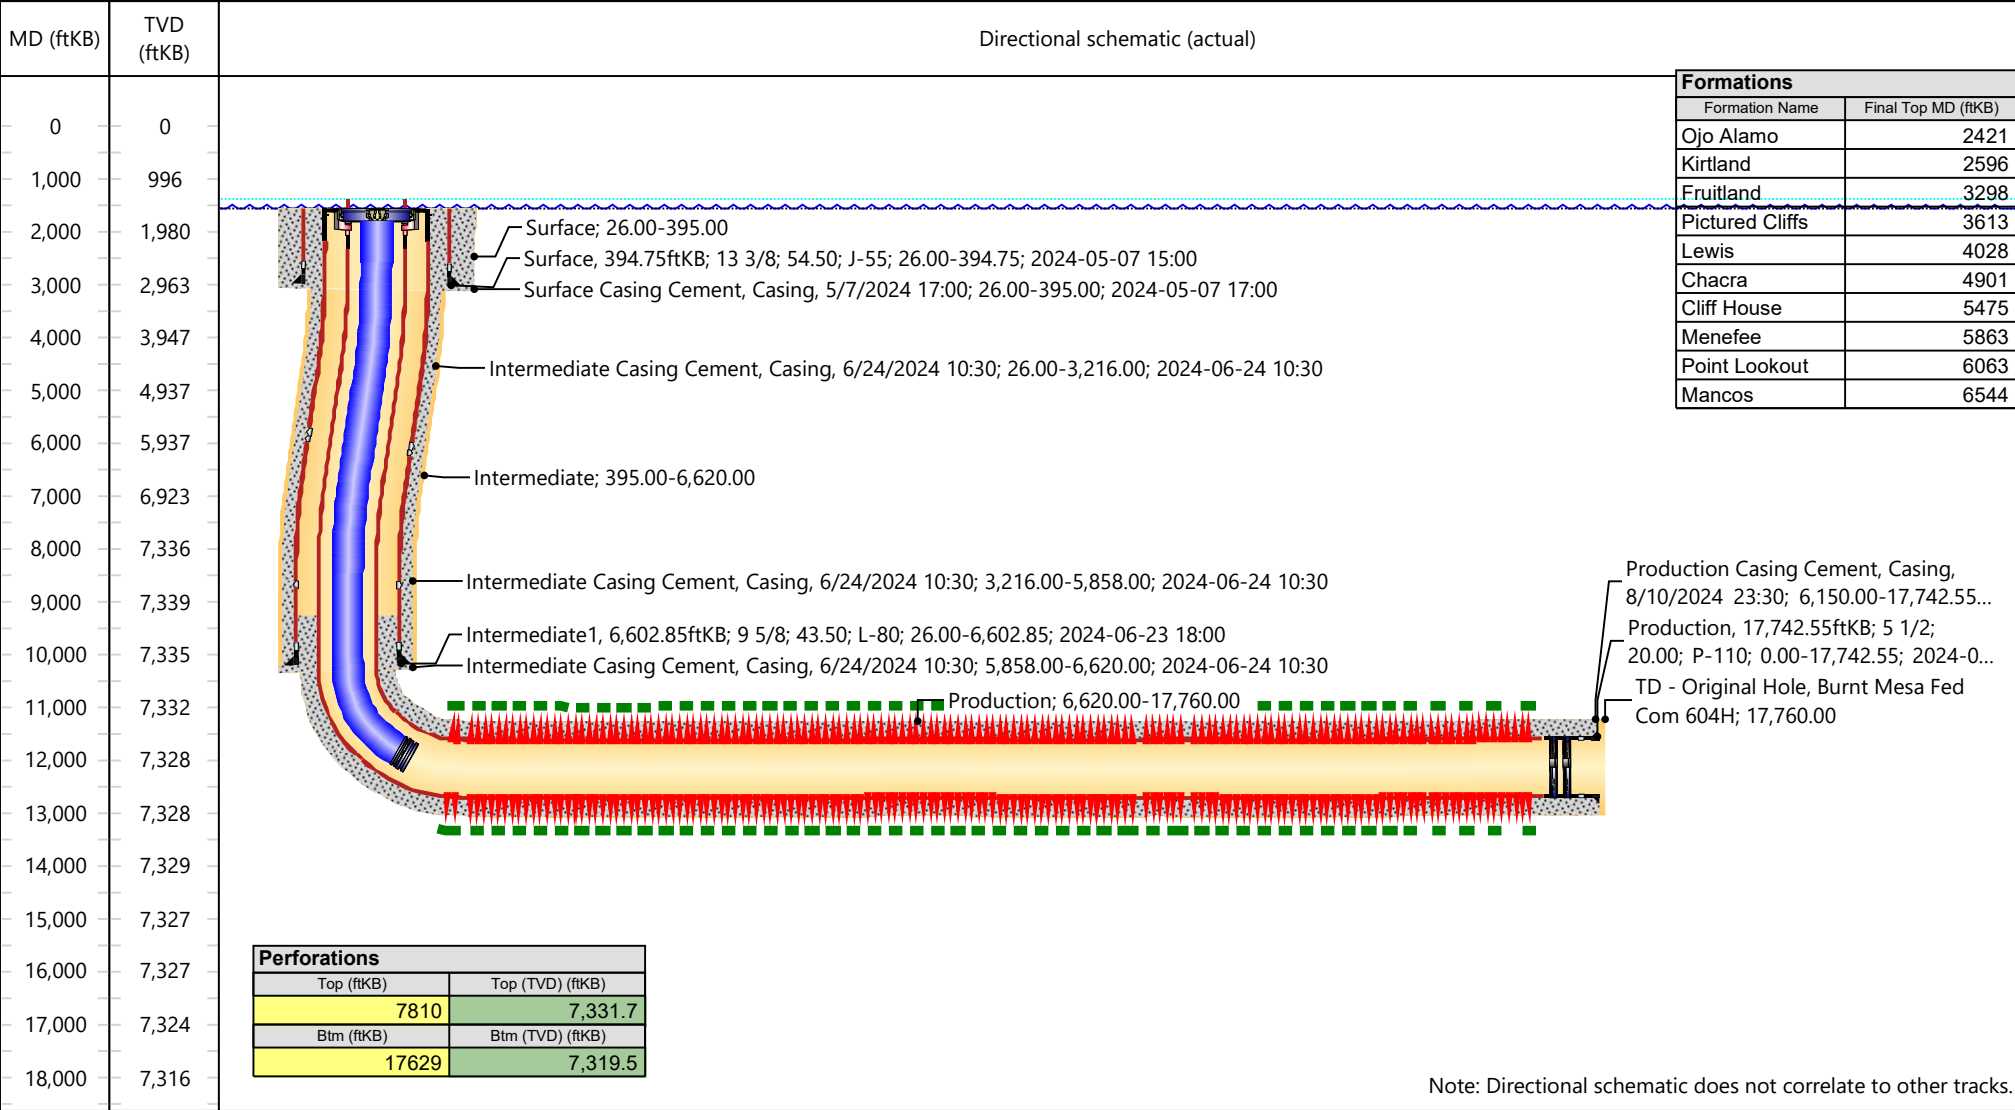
| MD (ftKB) | TVD (ftKB) |
|---|---|
| 0 | 0 |
| 1,000 | 996 |
| 2,000 | 1,980 |
| 3,000 | 2,963 |
| 4,000 | 3,947 |
| 5,000 | 4,937 |
| 6,000 | 5,937 |
| 7,000 | 6,923 |
| 8,000 | 7,336 |
| 9,000 | 7,339 |
| 10,000 | 7,335 |
| 11,000 | 7,332 |
| 12,000 | 7,328 |
| 13,000 | 7,328 |
| 14,000 | 7,329 |
| 15,000 | 7,327 |
| 16,000 | 7,327 |
| 17,000 | 7,324 |
| 18,000 | 7,316 |

Directional schematic (actual)

**Formations**

| Formation Name | Final Top MD (ftKB) |
|---|---|
| Ojo Alamo | 2421 |
| Kirtland | 2596 |
| Fruitland | 3298 |
| Pictured Cliffs | 3613 |
| Lewis | 4028 |
| Chacra | 4901 |
| Cliff House | 5475 |
| Menefee | 5863 |
| Point Lookout | 6063 |
| Mancos | 6544 |

Surface; 26.00-395.00
Surface, 394.75ftKB; 13 3/8; 54.50; J-55; 26.00-394.75; 2024-05-07 15:00
Surface Casing Cement, Casing, 5/7/2024 17:00; 26.00-395.00; 2024-05-07 17:00
Intermediate Casing Cement, Casing, 6/24/2024 10:30; 26.00-3,216.00; 2024-06-24 10:30
Intermediate; 395.00-6,620.00
Intermediate Casing Cement, Casing, 6/24/2024 10:30; 3,216.00-5,858.00; 2024-06-24 10:30
Intermediate1, 6,602.85ftKB; 9 5/8; 43.50; L-80; 26.00-6,602.85; 2024-06-23 18:00
Intermediate Casing Cement, Casing, 6/24/2024 10:30; 5,858.00-6,620.00; 2024-06-24 10:30
Production; 6,620.00-17,760.00
Production Casing Cement, Casing, 8/10/2024 23:30; 6,150.00-17,742.55...
Production, 17,742.55ftKB; 5 1/2; 20.00; P-110; 0.00-17,742.55; 2024-0...
TD - Original Hole, Burnt Mesa Fed Com 604H; 17,760.00

**Perforations**

| Top (ftKB) | Top (TVD) (ftKB) |
|---|---|
| 7810 | 7,331.7 |
| Btm (ftKB) | Btm (TVD) (ftKB) |
| 17629 | 7,319.5 |

Note: Directional schematic does not correlate to other tracks.